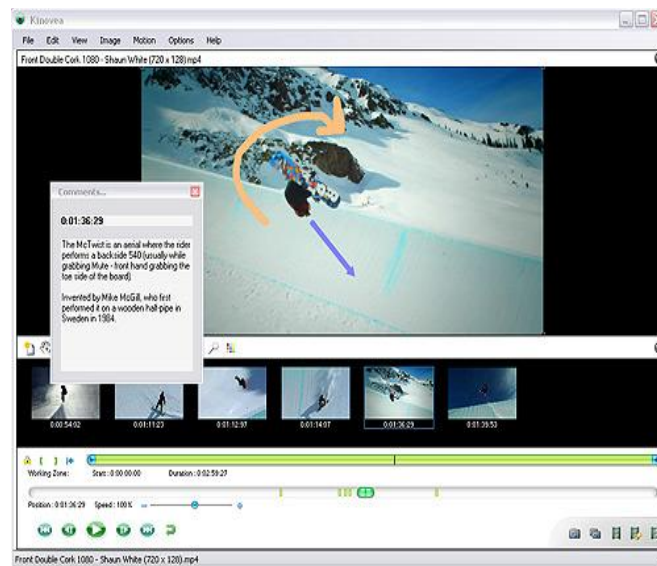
Kinovea

File Edit View Image Motion Options Help

Front Double Cork 1080 - Shaun White (720 x 128).mp4

Comments...

0:01:36:29

The McTwist is an aerial where the rider performs a backside 540 (usually while grabbing Mute - front hand grabbing the toe side of the board).

Invented by Mike McGill, who first performed it on a wooden half-pipe in Sweden in 1984.

0:00:54:02
0:01:11:23
0:01:12:97
0:01:14:07
0:01:36:29
0:01:39:53

Working Zone: Start : 0:00:00:00 Duration : 0:02:59:27

Position : 0:01:36:29 Speed : 100 %

Front Double Cork 1080 - Shaun White (720 x 128).mp4